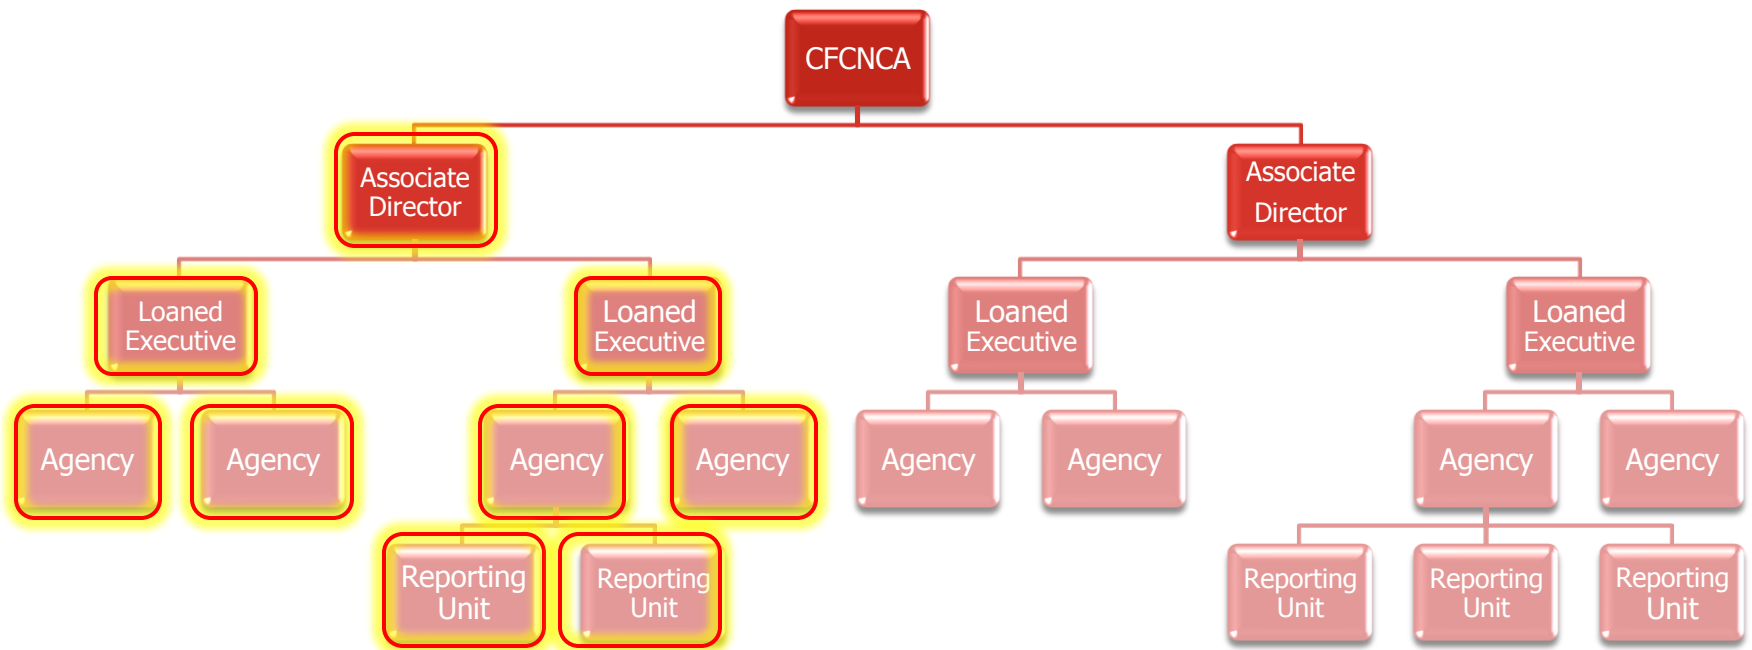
CFCNCA

Associate Director

Associate Director

Loaned Executive

Loaned Executive

Loaned Executive

Loaned Executive

Agency

Agency

Agency

Agency

Agency

Agency

Agency

Agency

Reporting Unit

Reporting Unit

Reporting Unit

Reporting Unit

Reporting Unit